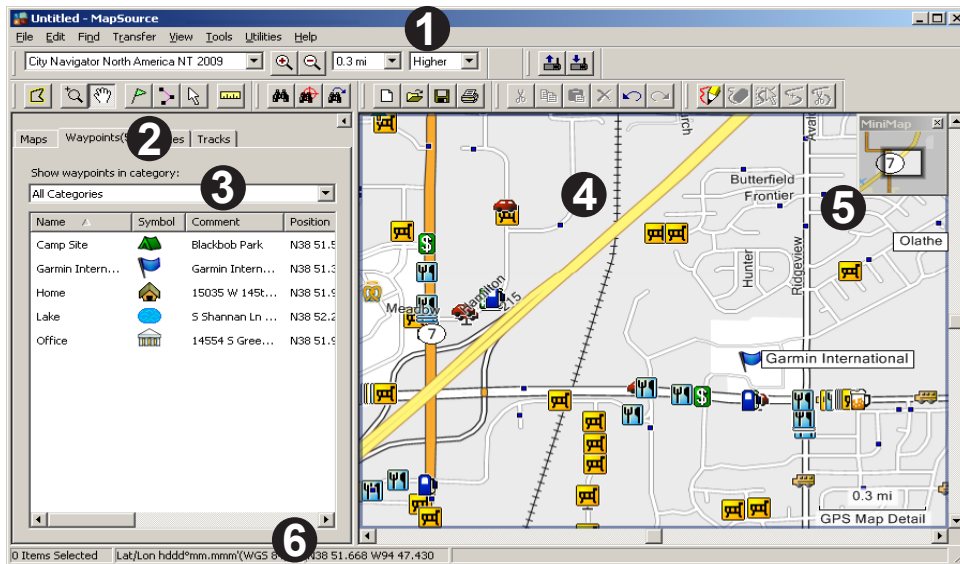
Untitled - MapSource

File Edit Find Transfer View Tools Utilities Help

City Navigator North America NT 2009
0.3 mi
Higher

1

Maps Waypoints(5) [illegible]es Tracks

2

Show waypoints in category:

3

All Categories

| Name | Symbol | Comment | Position |
|---|---|---|---|
| Camp Site | | Blackbob Park | N38 51.5 |
| Garmin Intern... | | Garmin Intern... | N38 51.3 |
| Home | | 15035 W 145t... | N38 51.9 |
| Lake | | S Shannan Ln ... | N38 52.2 |
| Office | | 14554 S Gree... | N38 51.9 |

4

Butterfield Frontier

5

MiniMap

7

Olathe

Hunter

Ridgeview

Meadby

Hamilton

7

Garmin International

0.3 mi

GPS Map Detail

6

0 Items Selected Lat/Lon hddd°mm.mmm'(WGS 8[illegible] N38 51.668 W94 47.430